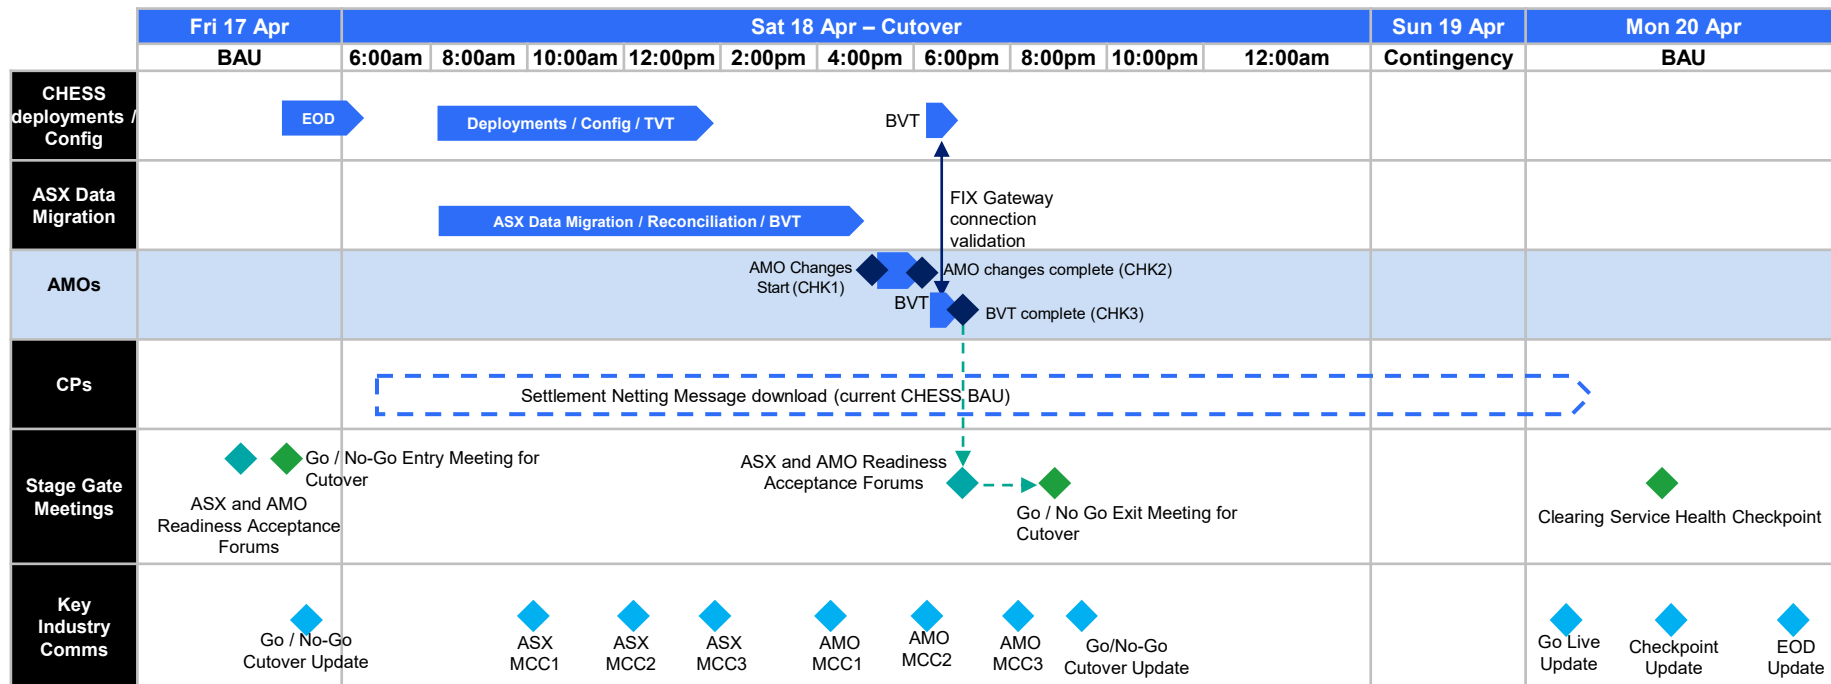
| | Fri 17 Apr | Sat 18 Apr – Cutover | Sun 19 Apr | Mon 20 Apr |
|---|---|---|---|---|
| | BAU | 6:00am 8:00am 10:00am 12:00pm 2:00pm 4:00pm 6:00pm 8:00pm 10:00pm 12:00am | Contingency | BAU |

CHESS deployments / Config

EOD

Deployments / Config / TVT

BVT

ASX Data Migration

ASX Data Migration / Reconciliation / BVT

FIX Gateway connection validation

AMOs

AMO Changes Start (CHK1)

AMO changes complete (CHK2)

BVT

BVT complete (CHK3)

CPs

Settlement Netting Message download (current CHESS BAU)

Stage Gate Meetings

Go / No-Go Entry Meeting for Cutover

ASX and AMO Readiness Acceptance Forums

ASX and AMO Readiness Acceptance Forums

Go / No Go Exit Meeting for Cutover

Clearing Service Health Checkpoint

Key Industry Comms

Go / No-Go Cutover Update

ASX MCC1

ASX MCC2

ASX MCC3

AMO MCC1

AMO MCC2

AMO MCC3

Go/No-Go Cutover Update

Go Live Update

Checkpoint Update

EOD Update